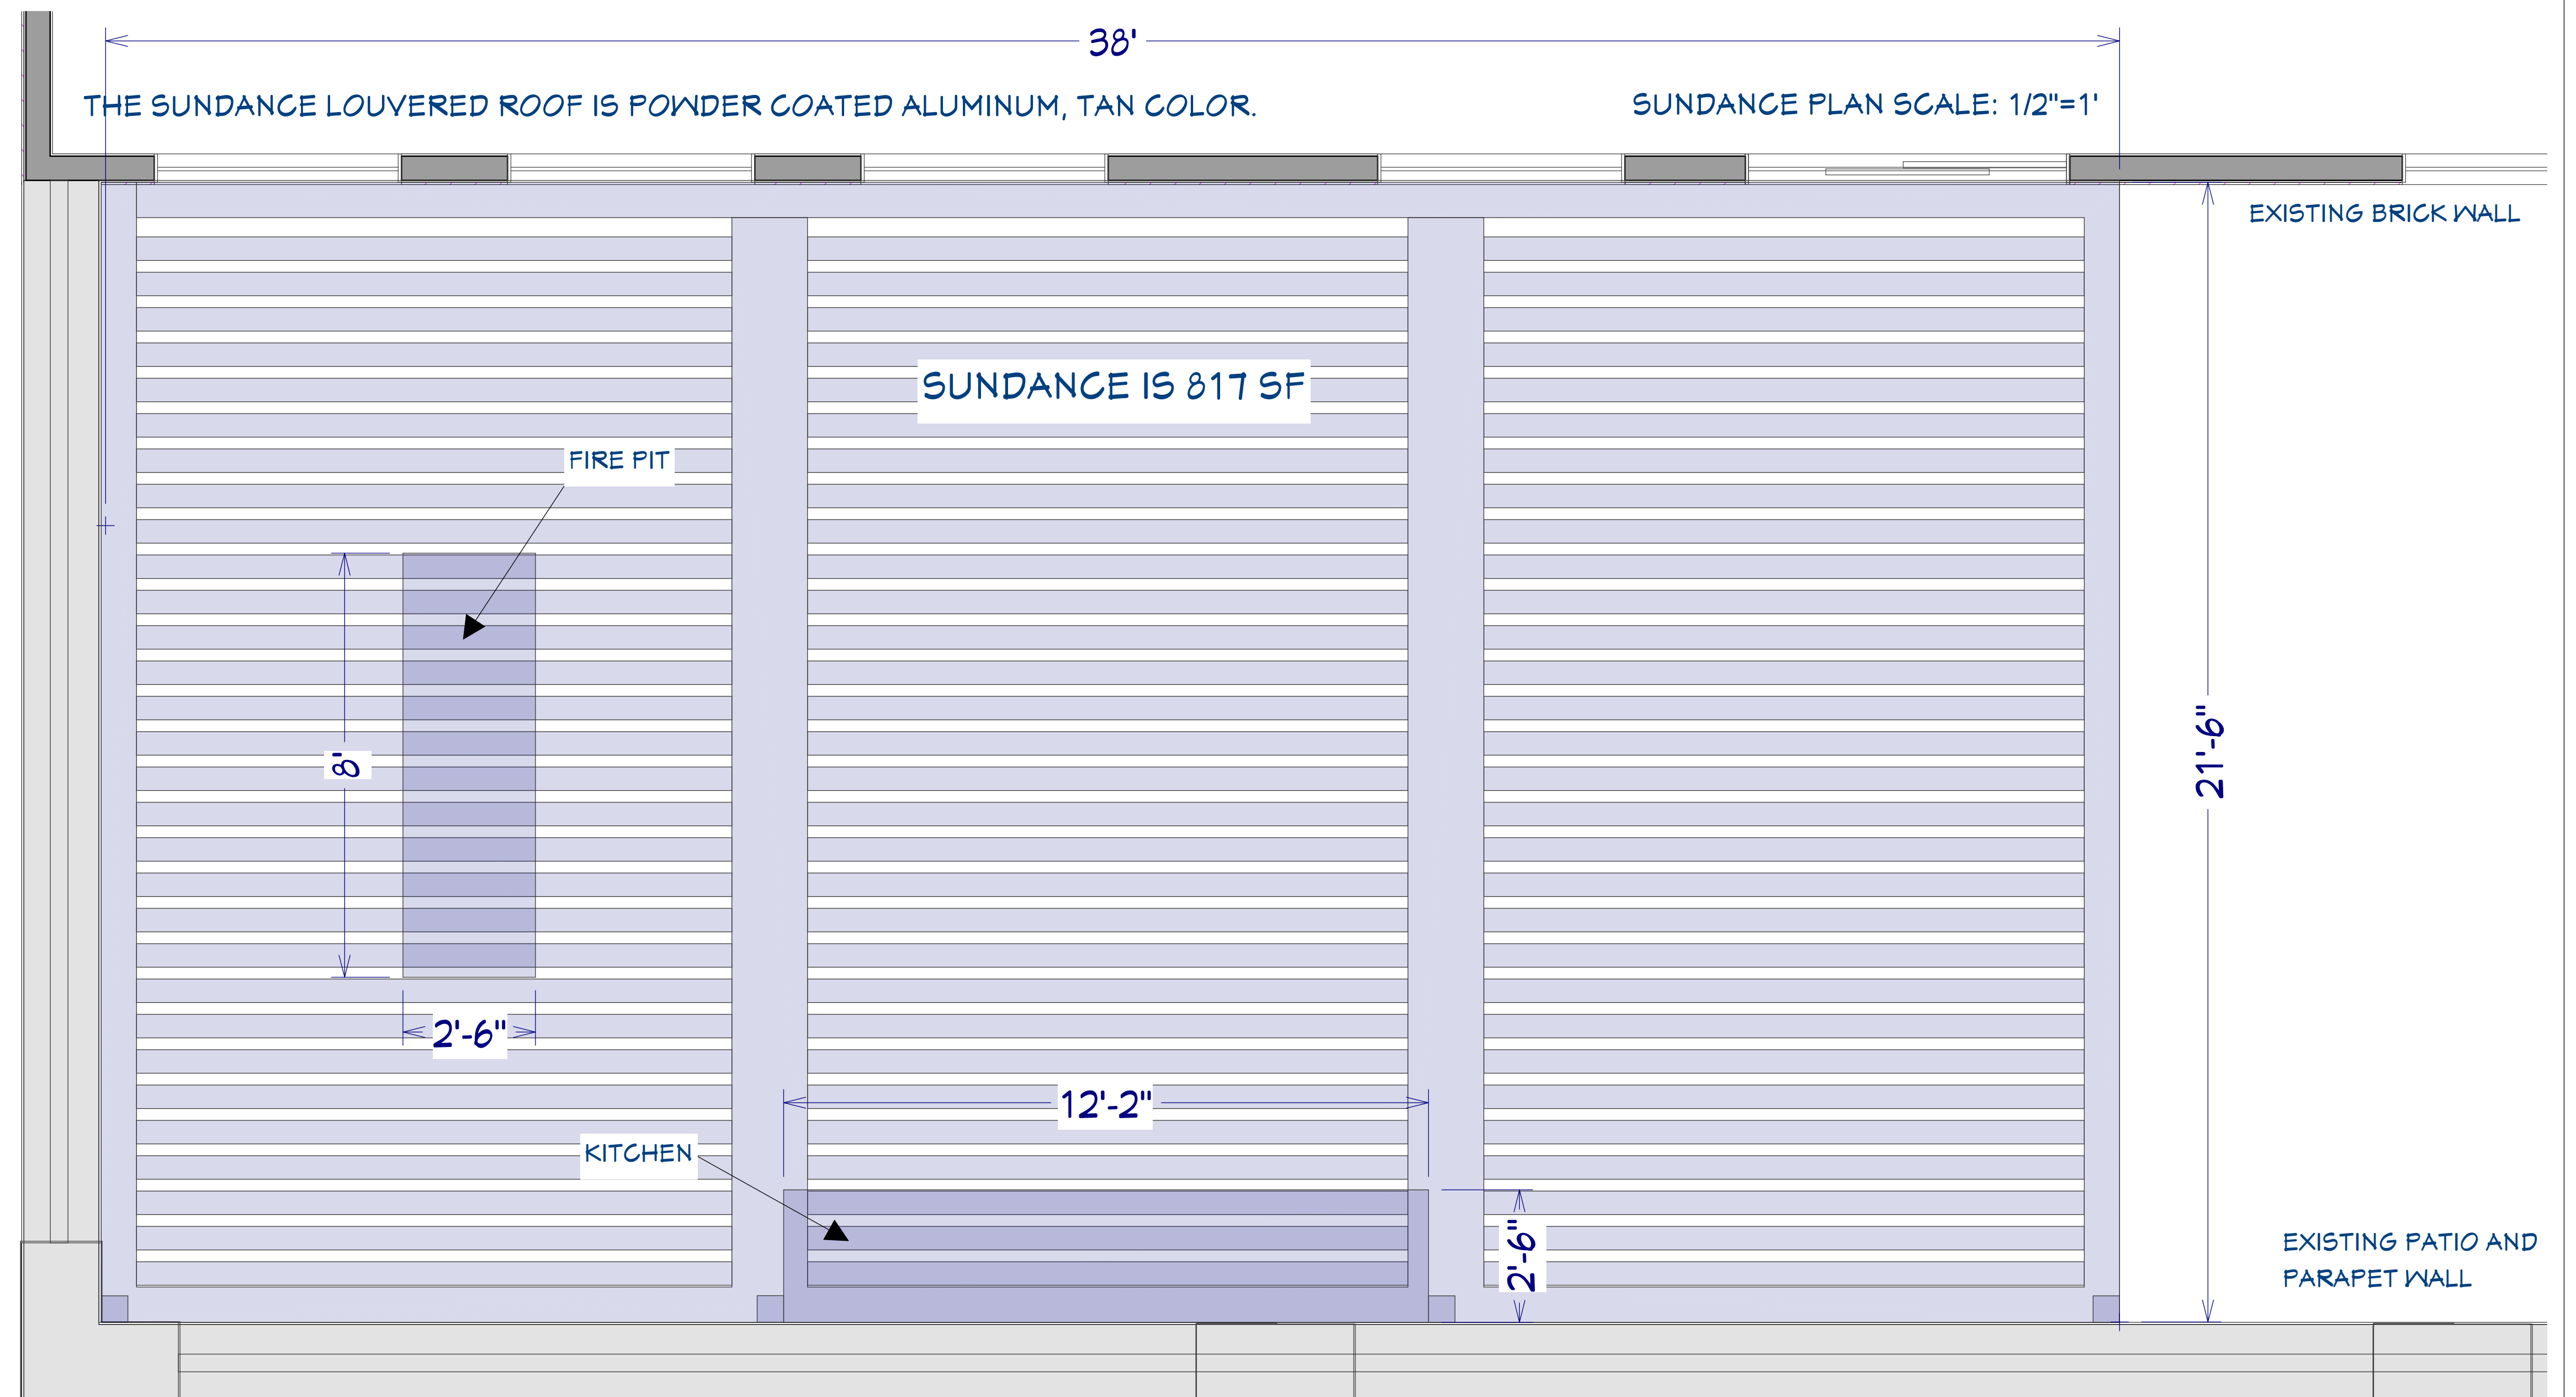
38'

THE SUNDANCE LOUVERED ROOF IS POWDER COATED ALUMINUM, TAN COLOR.

SUNDANCE PLAN SCALE: 1/2"=1'

EXISTING BRICK WALL

SUNDANCE IS 817 SF

FIRE PIT

8'

2'-6"

21'-6"

12'-2"

KITCHEN

2'-6"

EXISTING PATIO AND PARAPET WALL